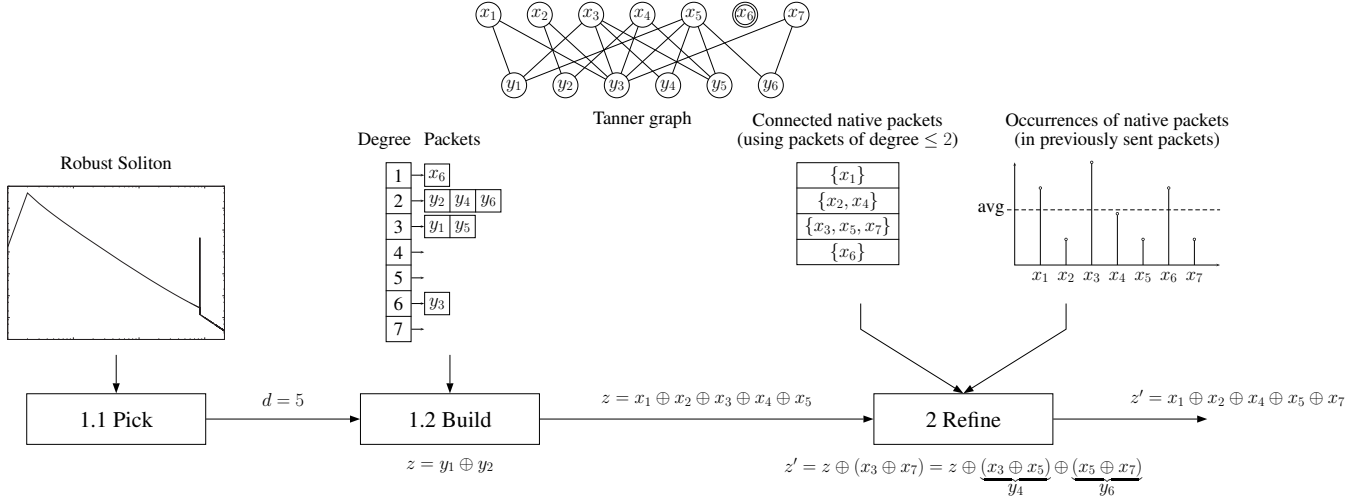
$x_1$ $x_2$ $x_3$ $x_4$ $x_5$ $x_6$ $x_7$

$y_1$ $y_2$ $y_3$ $y_4$ $y_5$ $y_6$

Tanner graph

Robust Soliton

Degree Packets

| Degree | Packets |
|---|---|
| 1 | $x_6$ |
| 2 | $y_2$ $y_4$ $y_6$ |
| 3 | $y_1$ $y_5$ |
| 4 | |
| 5 | |
| 6 | $y_3$ |
| 7 | |

Connected native packets (using packets of degree $\leq 2$)

| $\{x_1\}$ |
|---|
| $\{x_2, x_4\}$ |
| $\{x_3, x_5, x_7\}$ |
| $\{x_6\}$ |

Occurrences of native packets (in previously sent packets)

avg

$x_1$ $x_2$ $x_3$ $x_4$ $x_5$ $x_6$ $x_7$

1.1 Pick

$d = 5$

1.2 Build

$z = y_1 \oplus y_2$

$z = x_1 \oplus x_2 \oplus x_3 \oplus x_4 \oplus x_5$

2 Refine

$z' = x_1 \oplus x_2 \oplus x_4 \oplus x_5 \oplus x_7$

$z' = z \oplus (x_3 \oplus x_7) = z \oplus \underbrace{(x_3 \oplus x_5)}_{y_4} \oplus \underbrace{(x_5 \oplus x_7)}_{y_6}$